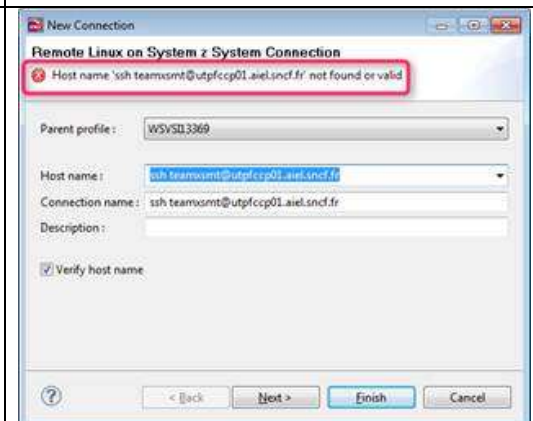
New Connection

Remote Linux on System z System Connection

Host name 'ssh teamxsmt@utpfccp01.aiel.sncf.fr' not found or valid

Parent profile: WSVSI13369

Host name: ssh teamxsmt@utpfccp01.aiel.sncf.fr

Connection name: ssh teamxsmt@utpfccp01.aiel.sncf.fr

Description:

Verify host name

?

< Back

Next >

Finish

Cancel